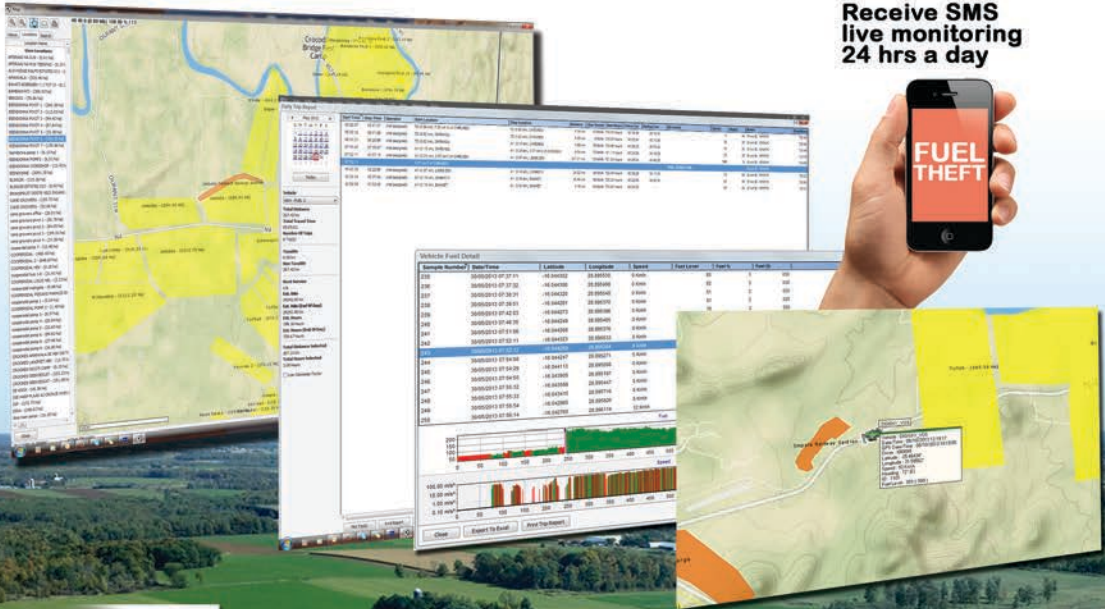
Receive SMS live monitoring 24 hrs a day

FUEL THEFT

Daily Trip Report

Vehicle Fuel Detail

| Sample Number | Date/Time | Latitude | Longitude | Speed | Fuel Level |
|---|---|---|---|---|---|
| 235 | 30/05/2013 07:37:11 | -16.844502 | 28.895535 | 0 Km/h | |
| 236 | 30/05/2013 07:37:32 | -16.844566 | 28.895466 | 0 Km/h | |
| 237 | 30/05/2013 07:39:31 | -16.844329 | 28.895648 | 0 Km/h | |
| 238 | 30/05/2013 07:39:51 | -16.844287 | 28.895570 | 0 Km/h | |
| 239 | 30/05/2013 07:42:03 | -16.844273 | 28.895586 | 0 Km/h | |
| 240 | 30/05/2013 07:46:35 | -16.844343 | 28.895465 | 0 Km/h | |
| 241 | 30/05/2013 07:51:06 | -16.844268 | 28.895576 | 0 Km/h | |
| 242 | 30/05/2013 07:52:13 | -16.844323 | 28.895633 | 0 Km/h | |
| 243 | 30/05/2013 07:52:17 | -16.844250 | 28.895284 | 0 Km/h | |
| 244 | 30/05/2013 07:54:58 | -16.844247 | 28.895271 | 0 Km/h | |
| 245 | 30/05/2013 07:54:28 | -16.844113 | 28.895569 | 0 Km/h | |
| 246 | 30/05/2013 07:54:50 | -16.843905 | 28.895181 | 0 Km/h | |
| 247 | 30/05/2013 07:55:32 | -16.843588 | 28.895447 | 0 Km/h | |
| 248 | 30/05/2013 07:55:33 | -16.843410 | 28.895716 | 0 Km/h | |
| 249 | 30/05/2013 07:55:54 | -16.842865 | 28.895609 | 0 Km/h | |
| 250 | 30/05/2013 07:56:16 | -16.842765 | 28.895174 | 32 Km/h | |

Close | Export To Excel | Print Trip Report

Crocod Bridge Conf Camp

Empress Workshop